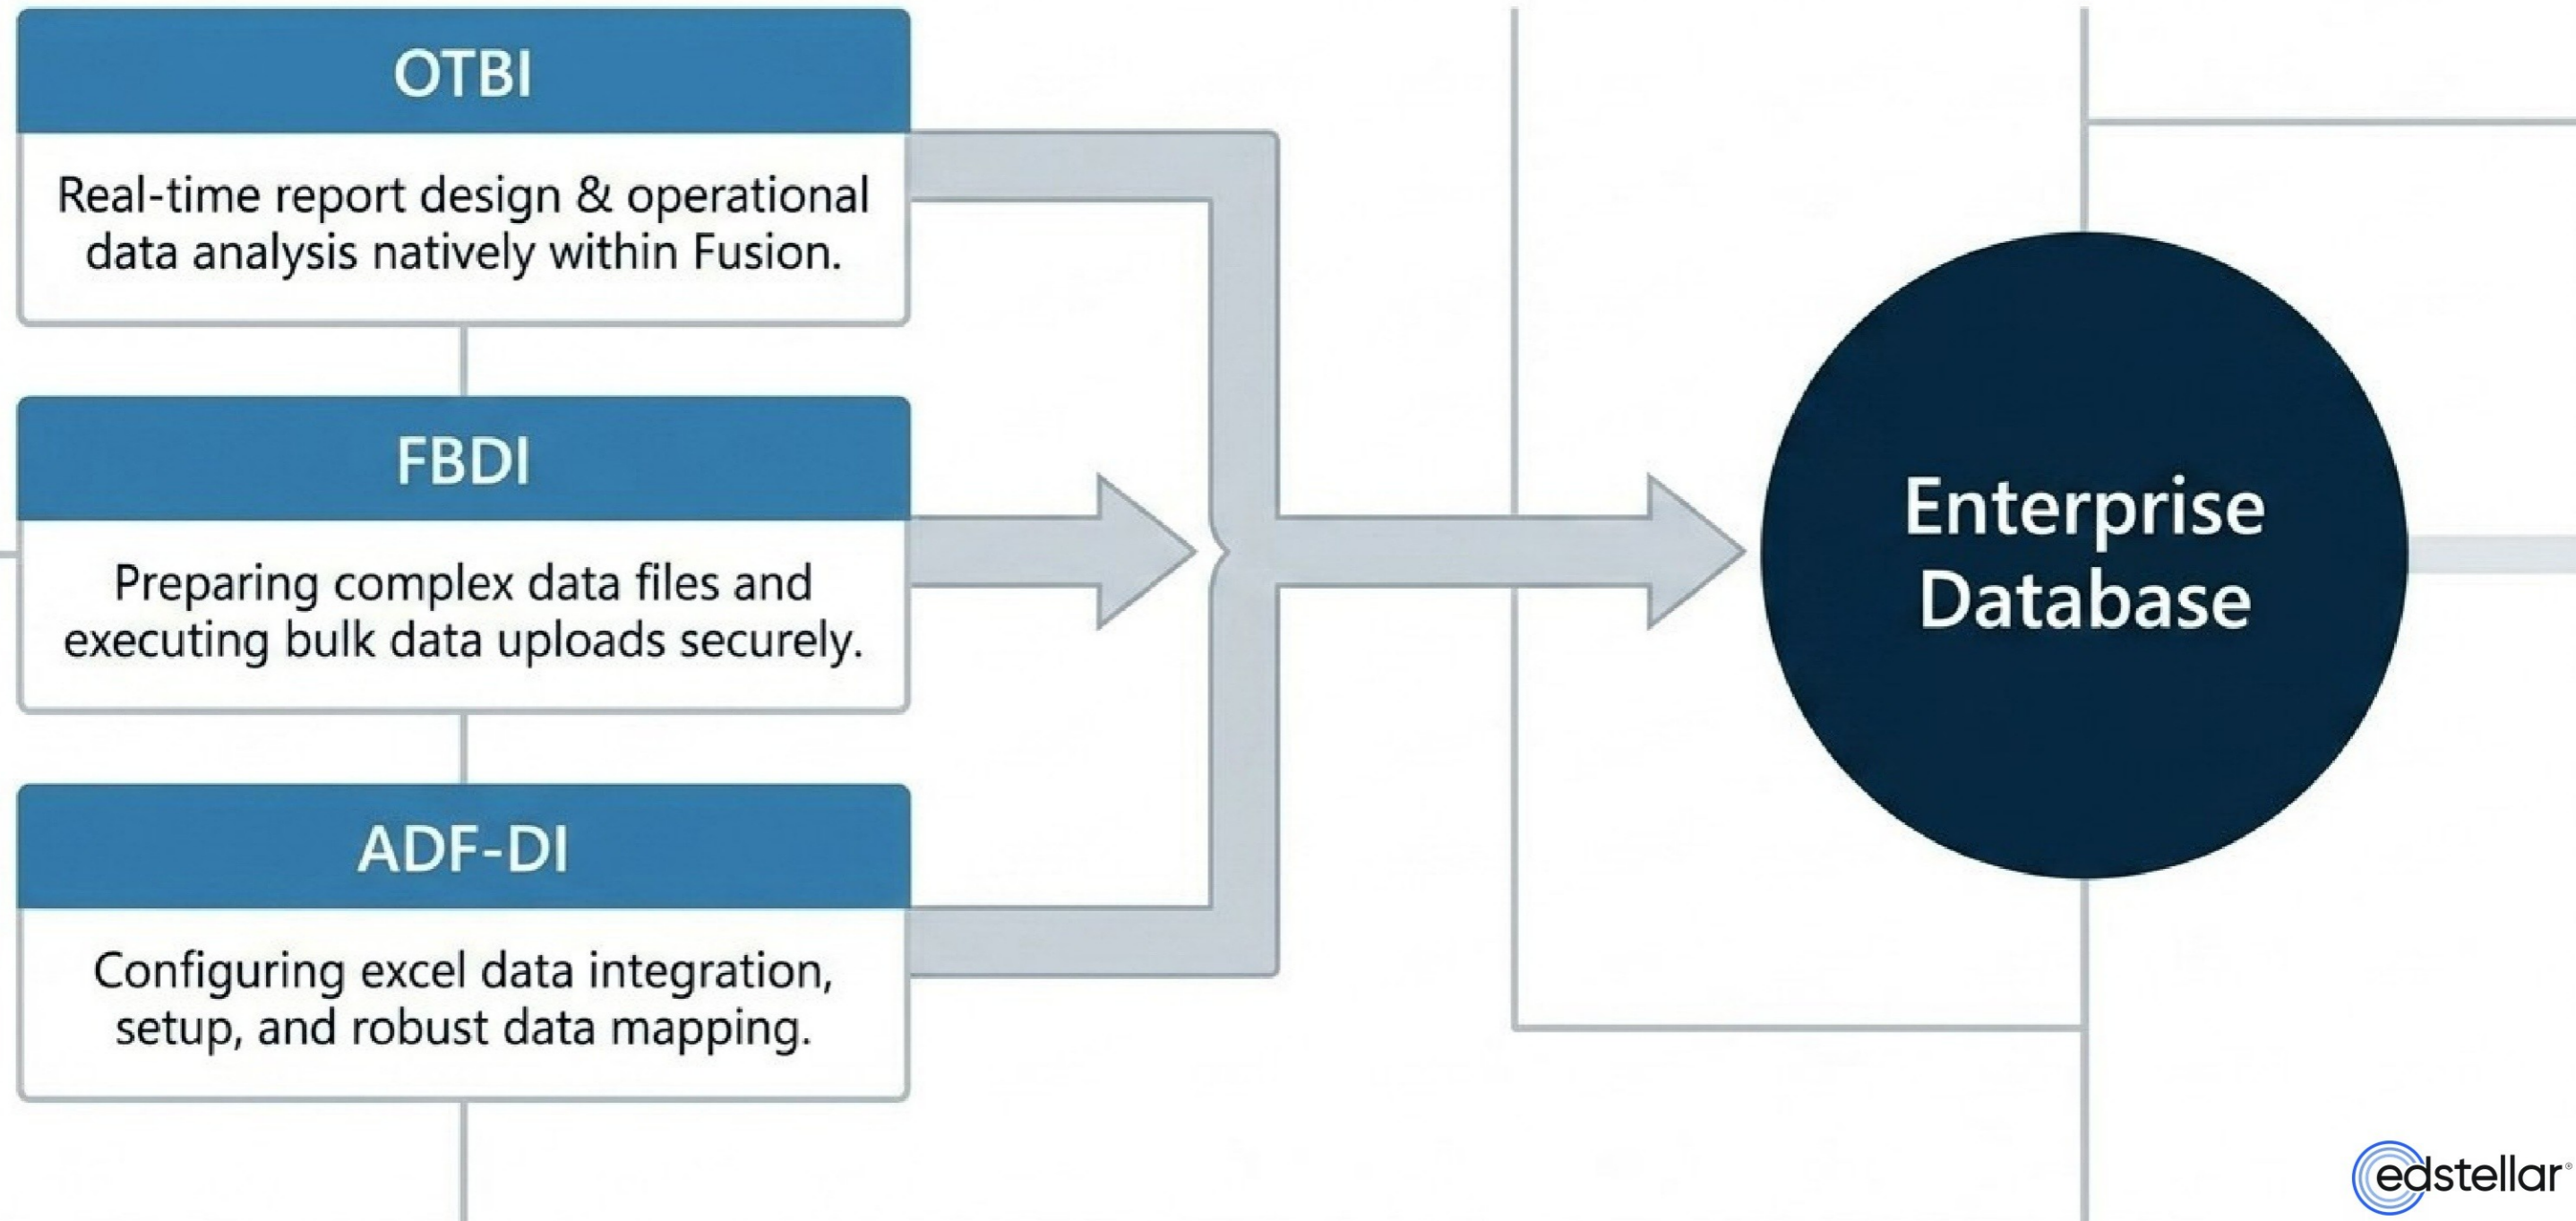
OTBI

Real-time report design & operational data analysis natively within Fusion.

FBDI

Preparing complex data files and executing bulk data uploads securely.

ADF-DI

Configuring excel data integration, setup, and robust data mapping.

Enterprise Database

edstellar